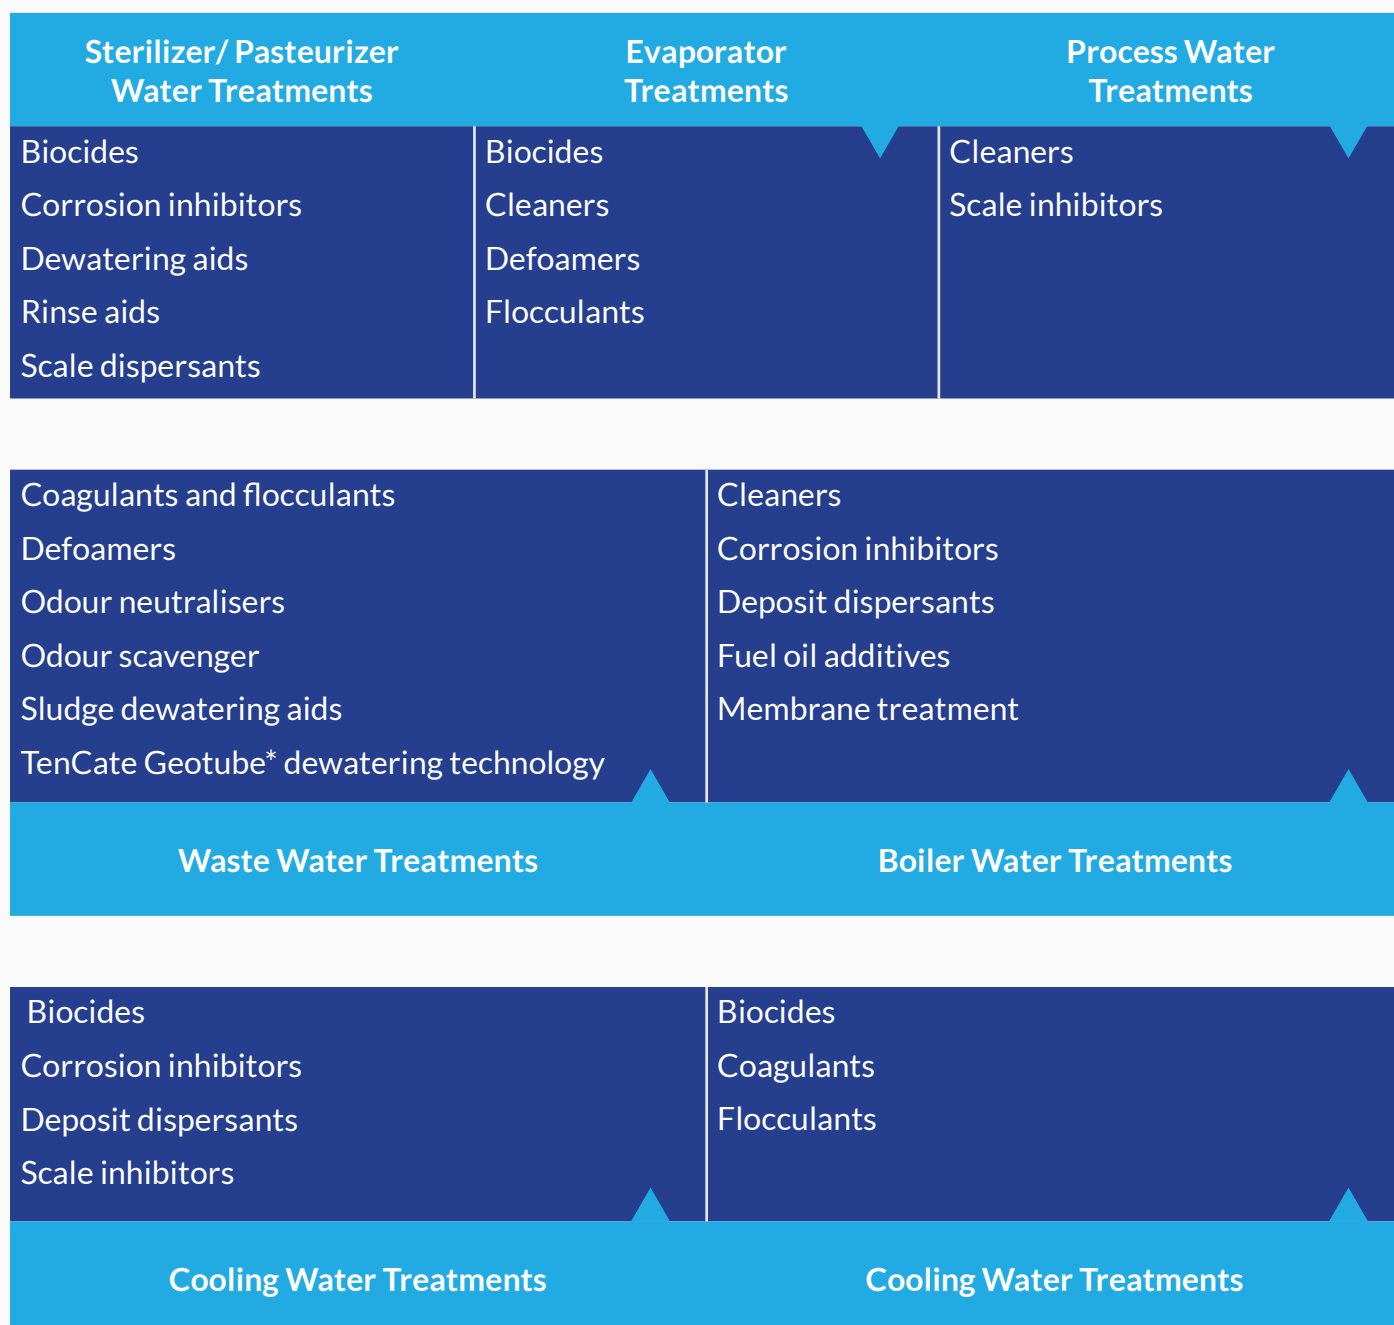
| Sterilizer/ Pasteurizer Water Treatments | Evaporator Treatments | Process Water Treatments |
|---|---|---|
| Biocides<br>Corrosion inhibitors<br>Dewatering aids<br>Rinse aids<br>Scale dispersants | Biocides<br>Cleaners<br>Defoamers<br>Flocculants | Cleaners<br>Scale inhibitors |

| Waste Water Treatments | Boiler Water Treatments |
|---|---|
| Coagulants and flocculants<br>Defoamers<br>Odour neutralisers<br>Odour scavenger<br>Sludge dewatering aids<br>TenCate Geotube* dewatering technology | Cleaners<br>Corrosion inhibitors<br>Deposit dispersants<br>Fuel oil additives<br>Membrane treatment |

| Cooling Water Treatments | Cooling Water Treatments |
|---|---|
| Biocides<br>Corrosion inhibitors<br>Deposit dispersants<br>Scale inhibitors | Biocides<br>Coagulants<br>Flocculants |